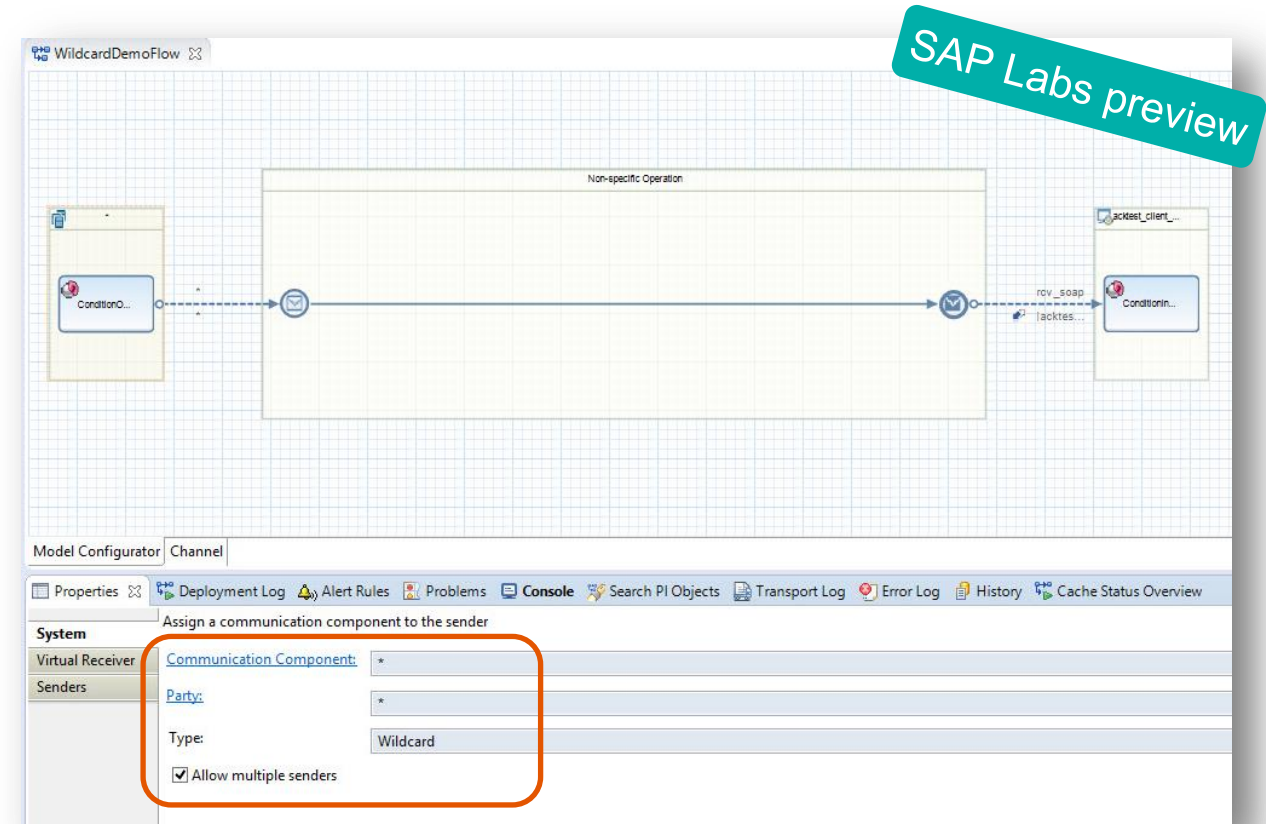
WildcardDemoFlow

SAP Labs preview

Non-specific Operation

*

ConditionO...

*

*

acktest_client_...

rcv_soap

acktes...

ConditionIn...

Model Configurator | Channel

Properties | Deployment Log | Alert Rules | Problems | Console | Search PI Objects | Transport Log | Error Log | History | Cache Status Overview

System

Virtual Receiver

Senders

Assign a communication component to the sender

Communication Component: *

Party: *

Type: Wildcard

Allow multiple senders